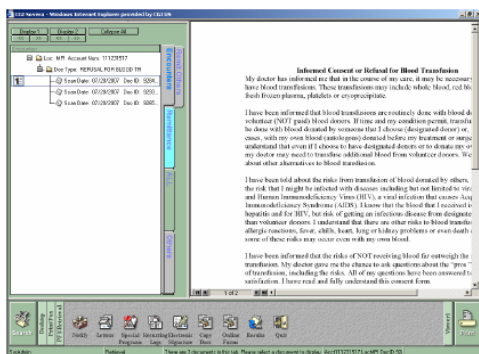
CO2 Viewers - Windows Internet Explorer provided by CIGNA

Display 1 Display 2 Collapse All

Loc: MRI Account Num: 11129557
Doc Type: REFUSAL FOR BLOOD TR
Scan Date: 07/28/2007 Doc ID: 9294...
Scan Date: 07/28/2007 Doc ID: 9294...
Scan Date: 07/28/2007 Doc ID: 9285...

Informed Consent or Refusal for Blood Transfusion

My doctor has informed me that in the course of my care, it may be necessary have blood transfusions. These transfusions may include: whole blood, red blo fresh frozen plasma, platelets or cryoprecipitate.

I have been informed that blood transfusions are routinely done with blood d volunteer (NOT paid) blood donors. If time and my condition permit, transfu be done with blood donated by someone that I choose (designated donor) or, cases, with my own blood (autologous) donated before my treatment or surge understand that even if I choose to have designated donors or to donate my o my doctor may need to transfuse additional blood from volunteer donors. W about other alternatives to blood transfusion.

I have been told about the risks from transfusion of blood donated by others, the risk that I might be infected with diseases including but not limited to viral and Human Immunodeficiency Virus (HIV), a viral infection that causes Acq Immunodeficiency Syndrome (AIDS). I know that the blood that I received is hepatitis and for HIV, but risk of getting an infectious disease from designate than volunteer donors. I understand that there are other risks to blood transfu allergic reactions, fever, chills, heart, lung or kidney problems or even death some of these risks may occur even with my own blood.

I have been informed that the risks of NOT receiving blood far outweigh the transfusion. My doctor gave me the chance to ask questions about the "pros" of transfusion, including the risks. All of my questions have been answered t satisfaction. I have read and fully understand this consent form.

1 of 2

Search Notify Genesis Special Programs Recording Logs Electronic Signature Copy Docs Online Forms Results Quit Viewer

Lookup Retrieval